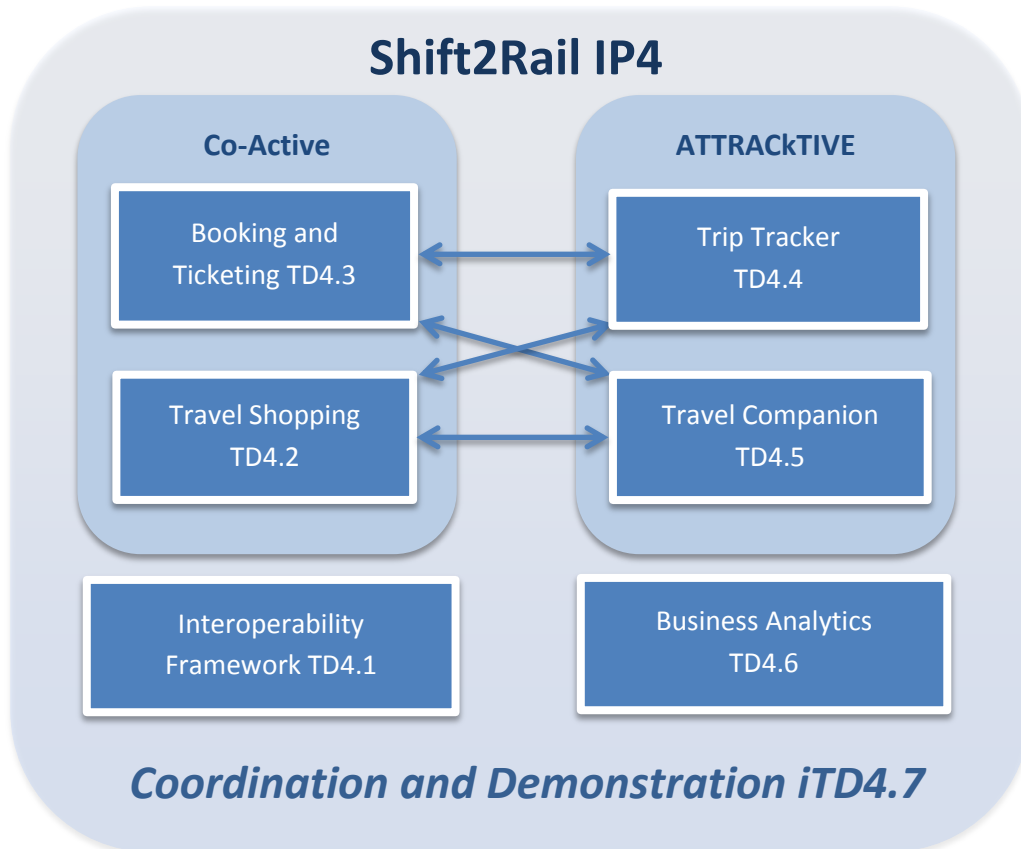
Shift2Rail IP4

Co-Active

Booking and Ticketing TD4.3

Travel Shopping TD4.2

ATTRACkTIVE

Trip Tracker TD4.4

Travel Companion TD4.5

Interoperability Framework TD4.1

Business Analytics TD4.6

Coordination and Demonstration iTD4.7